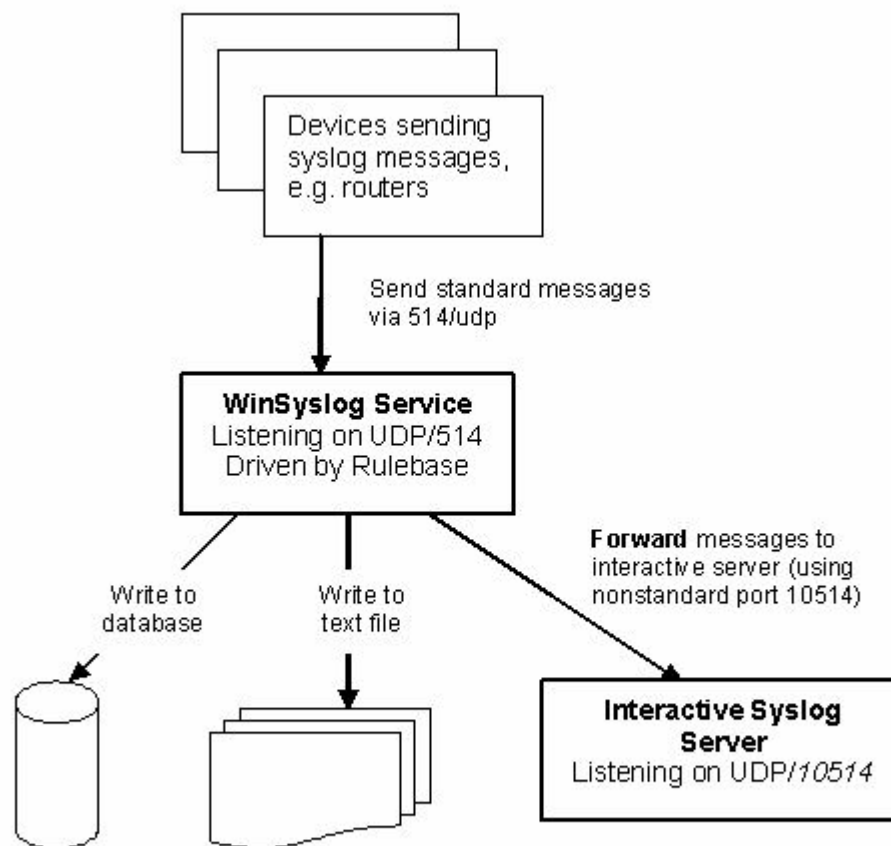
Devices sending syslog messages, e.g. routers

Send standard messages via 514/udp

**WinSyslog Service**
Listening on UDP/514
Driven by Rulebase

Write to database

Write to text file

**Forward** messages to interactive server (using nonstandard port 10514)

**Interactive Syslog Server**
Listening on UDP/*10514*